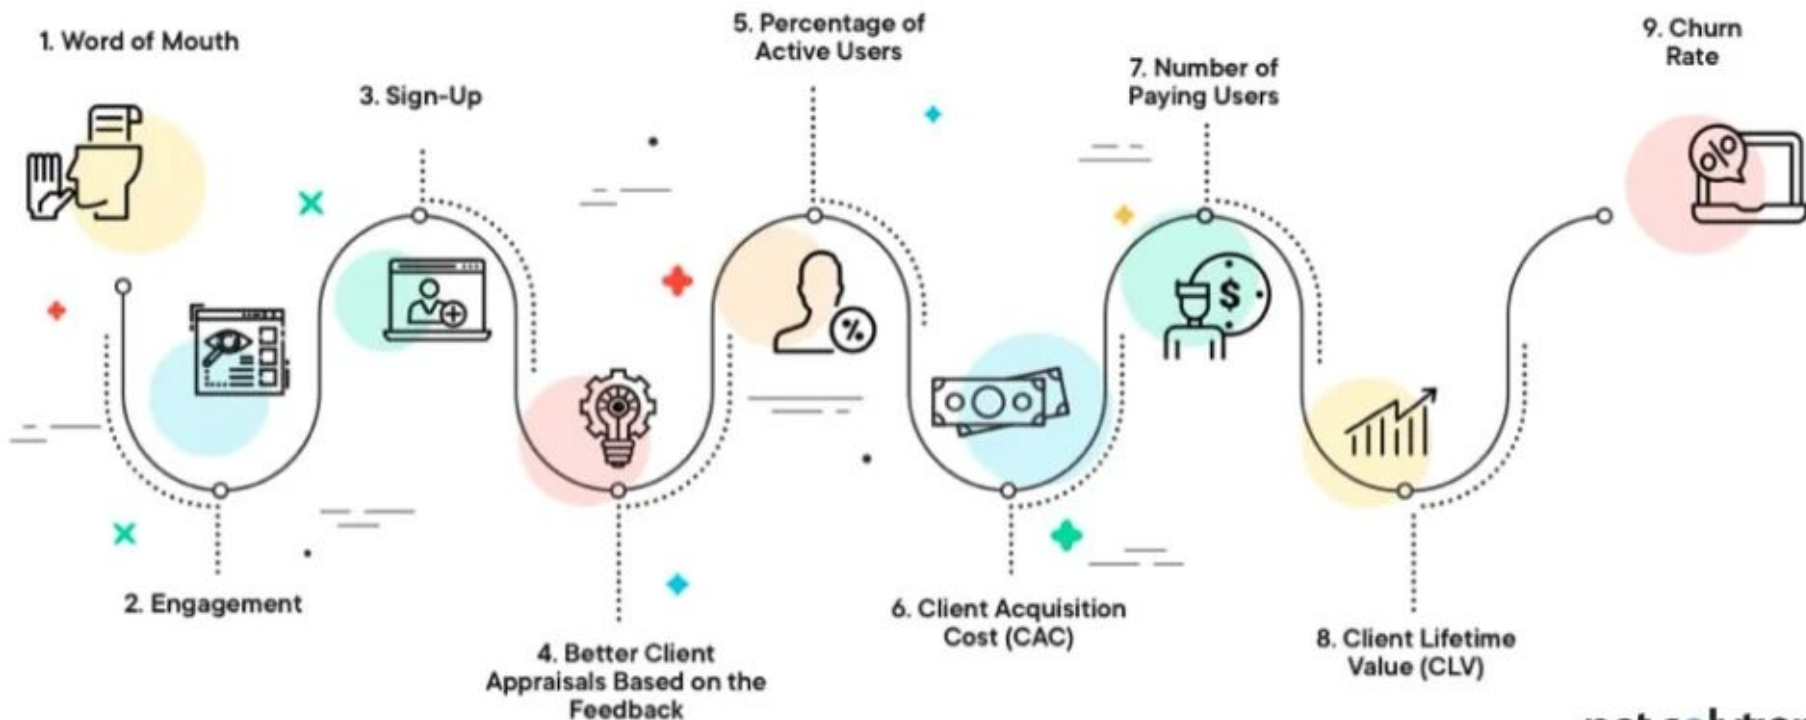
1. Word of Mouth

3. Sign-Up

5. Percentage of Active Users

7. Number of Paying Users

9. Churn Rate

2. Engagement

4. Better Client Appraisals Based on the Feedback

6. Client Acquisition Cost (CAC)

8. Client Lifetime Value (CLV)

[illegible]